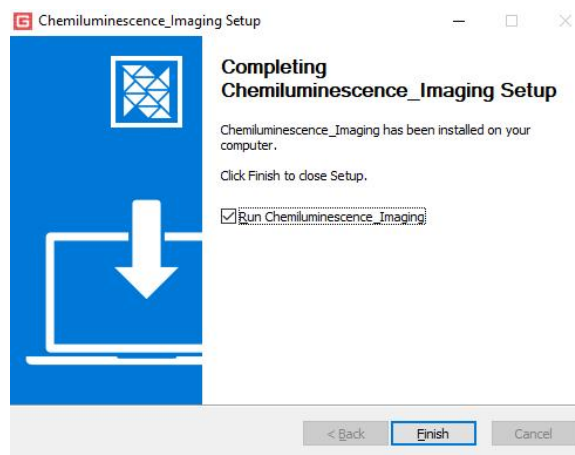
Chemiluminescence_Imaging Setup

Completing Chemiluminescence_Imaging Setup

Chemiluminescence_Imaging has been installed on your computer.

Click Finish to close Setup.

Run Chemiluminescence_Imaging

< Back

Finish

Cancel